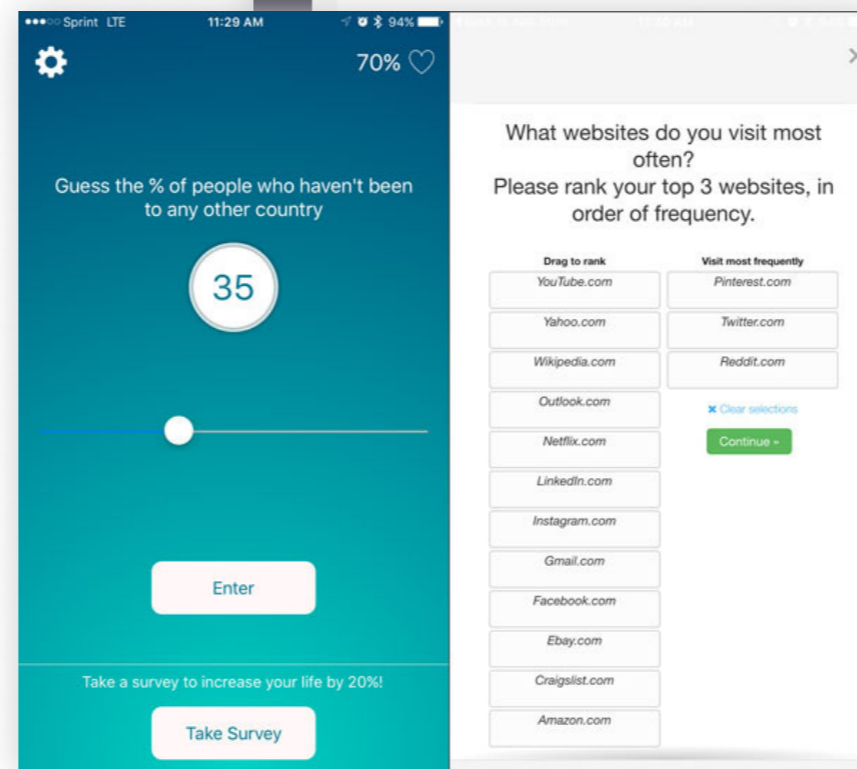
●●●○○ Sprint LTE 11:29 AM 94%

70%

Guess the % of people who haven't been to any other country

35

Enter

Take a survey to increase your life by 20%!

Take Survey

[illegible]

What websites do you visit most often?
Please rank your top 3 websites, in order of frequency.

| Drag to rank | Visit most frequently |
|---|---|
| YouTube.com | Pinterest.com |
| Yahoo.com | Twitter.com |
| Wikipedia.com | Reddit.com |
| Outlook.com | ✖ Clear selections |
| Netflix.com | Continue » |
| LinkedIn.com | |
| Instagram.com | |
| Gmail.com | |
| Facebook.com | |
| Ebay.com | |
| Craigslist.com | |
| Amazon.com | |